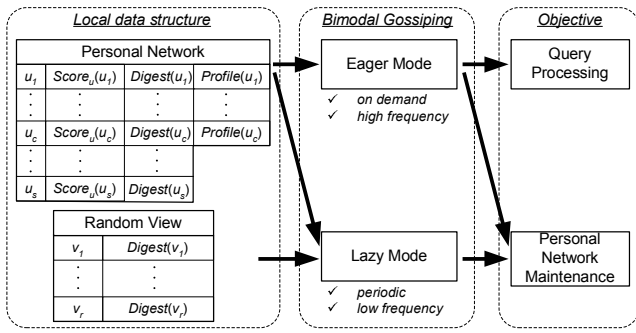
*Local data structure*

Personal Network

| $u_1$ | $Score_u(u_1)$ | $Digest(u_1)$ | $Profile(u_1)$ |
|---|---|---|---|
| ⋮ | ⋮ | ⋮ | ⋮ |
| $u_c$ | $Score_u(u_c)$ | $Digest(u_c)$ | $Profile(u_c)$ |
| ⋮ | ⋮ | ⋮ | |
| $u_s$ | $Score_u(u_s)$ | $Digest(u_s)$ | |

Random View

| $v_1$ | $Digest(v_1)$ |
|---|---|
| ⋮ | ⋮ |
| $v_r$ | $Digest(v_r)$ |

*Bimodal Gossiping*

Eager Mode

✓ *on demand*
✓ *high frequency*

Lazy Mode

✓ *periodic*
✓ *low frequency*

*Objective*

Query Processing

Personal Network Maintenance